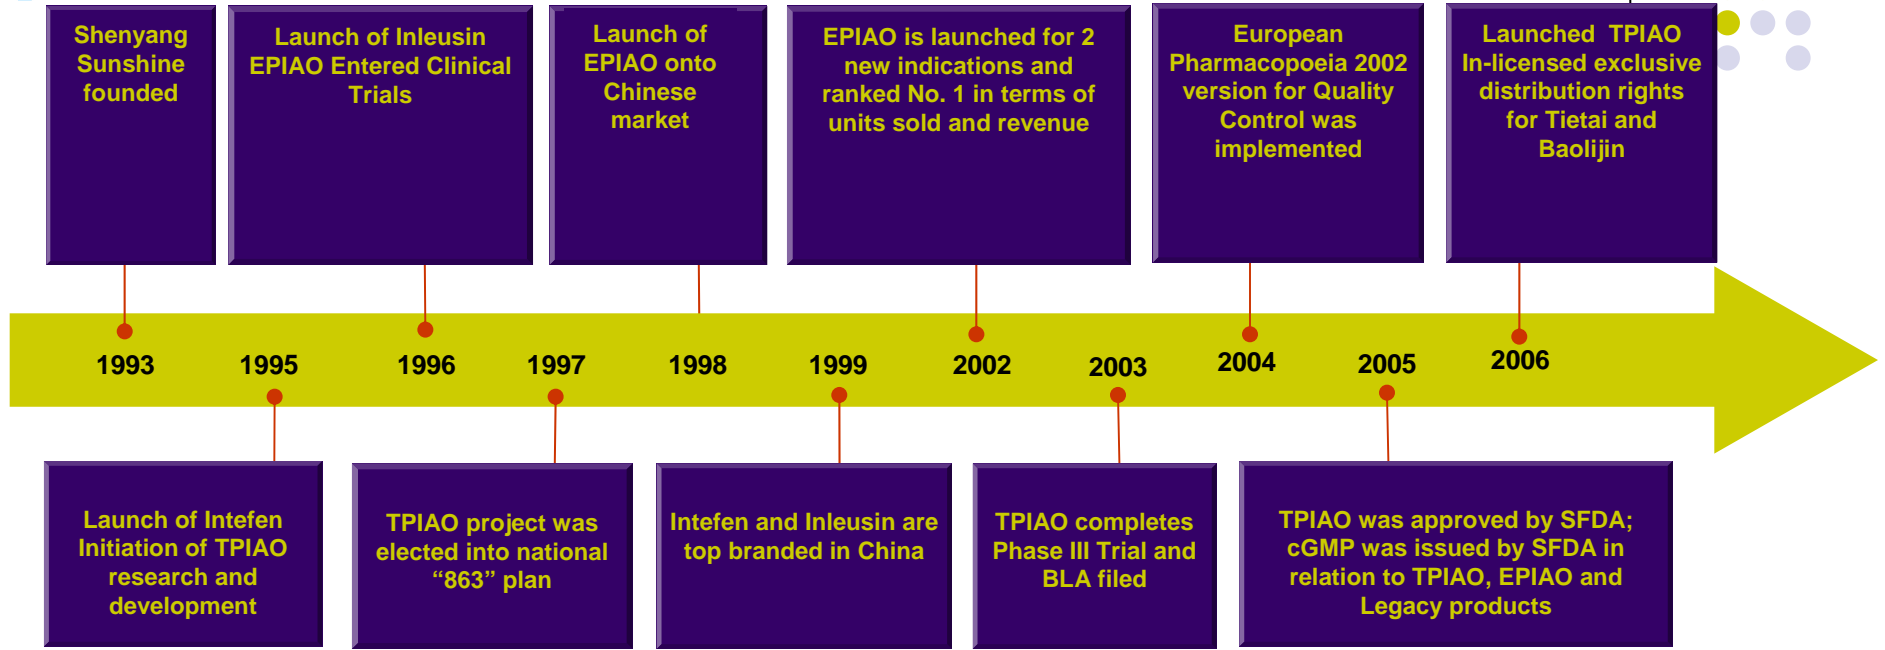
Shenyang Sunshine founded

Launch of Inleusin EPIAO Entered Clinical Trials

Launch of EPIAO onto Chinese market

EPIAO is launched for 2 new indications and ranked No. 1 in terms of units sold and revenue

European Pharmacopoeia 2002 version for Quality Control was implemented

Launched TPIAO In-licensed exclusive distribution rights for Tietai and Baolijin

1993 1995 1996 1997 1998 1999 2002 2003 2004 2005 2006

Launch of Intefen Initiation of TPIAO research and development

TPIAO project was elected into national “863” plan

Intefen and Inleusin are top branded in China

TPIAO completes Phase III Trial and BLA filed

TPIAO was approved by SFDA; cGMP was issued by SFDA in relation to TPIAO, EPIAO and Legacy products